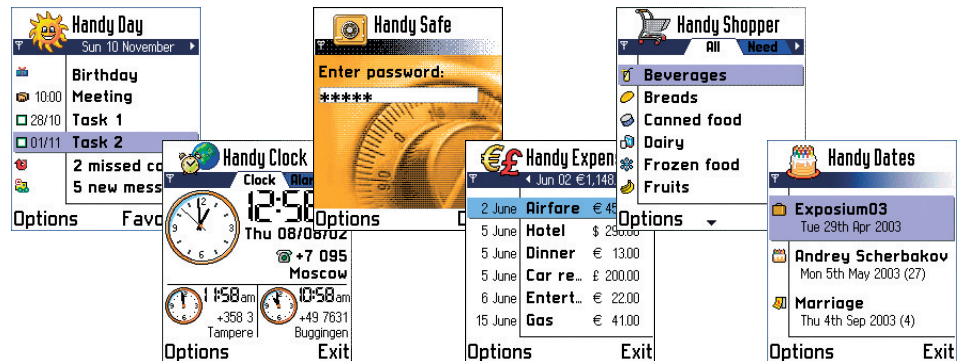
Handy Day
Sun 10 November
Birthday
10:00 Meeting
28/10 Task 1
01/11 Task 2
2 missed ca
5 new mess
Options Favo

Handy Clock
Clock Alar
12:58
Thu 08/08/02
+7 095
Moscow
11:58am
+358 3
Tampere
10:58am
+49 7631
Buggingen
Options Exit

Handy Safe
Enter password:
*****
Options

Handy Expens
Jun 02 €1,148.
2 June Airfare € 45
5 June Hotel $ 29
5 June Dinner € 13.00
5 June Car re... £ 200.00
6 June Entert... € 22.00
15 June Gas € 41.00
Options Exit

Handy Shopper
All Need
Beverages
Breads
Canned food
Dairy
Frozen food
Fruits
Options

Handy Dates
Exposium03
Tue 29th Apr 2003
Andrey Scherbakov
Mon 5th May 2003 (27)
Marriage
Thu 4th Sep 2003 (4)
Options Exit